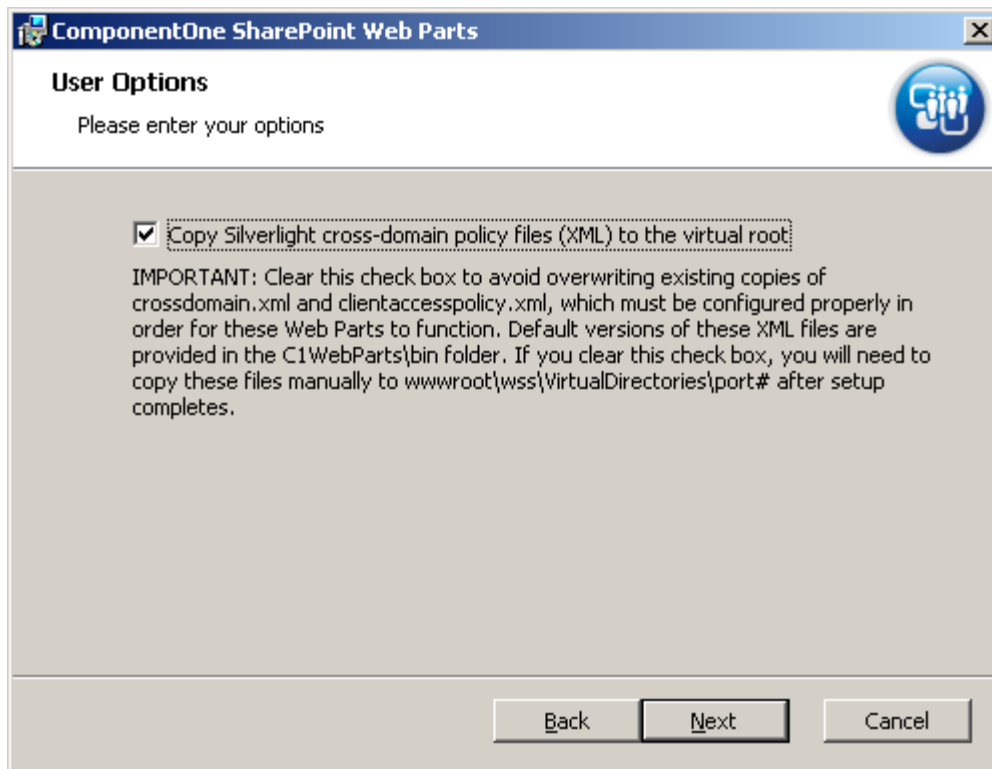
ComponentOne SharePoint Web Parts

User Options

Please enter your options

Copy Silverlight cross-domain policy files (XML) to the virtual root

IMPORTANT: Clear this check box to avoid overwriting existing copies of crossdomain.xml and clientaccesspolicy.xml, which must be configured properly in order for these Web Parts to function. Default versions of these XML files are provided in the C1WebParts\bin folder. If you clear this check box, you will need to copy these files manually to wwwroot\wss\VirtualDirectories\port# after setup completes.

Back Next Cancel